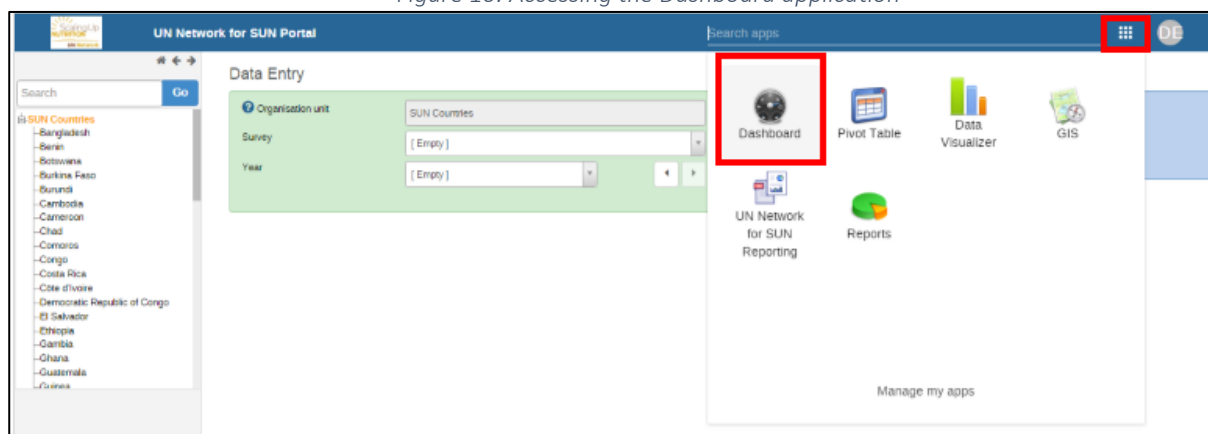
Figure 10: Accessing the Dashboard application

ScalingUp NUTRITION UN Network

UN Network for SUN Portal

Search apps

DE

Search

Go

SUN Countries
Bangladesh
Benin
Botswana
Burkina Faso
Burundi
Cambodia
Cameroon
Chad
Comoros
Congo
Costa Rica
Côte d'Ivoire
Democratic Republic of Congo
El Salvador
Ethiopia
Gambia
Ghana
Guatemala
Guinea

Data Entry

Organisation unit SUN Countries

Survey [ Empty ]

Year [ Empty ]

Dashboard

Pivot Table

Data Visualizer

GIS

UN Network for SUN Reporting

Reports

Manage my apps